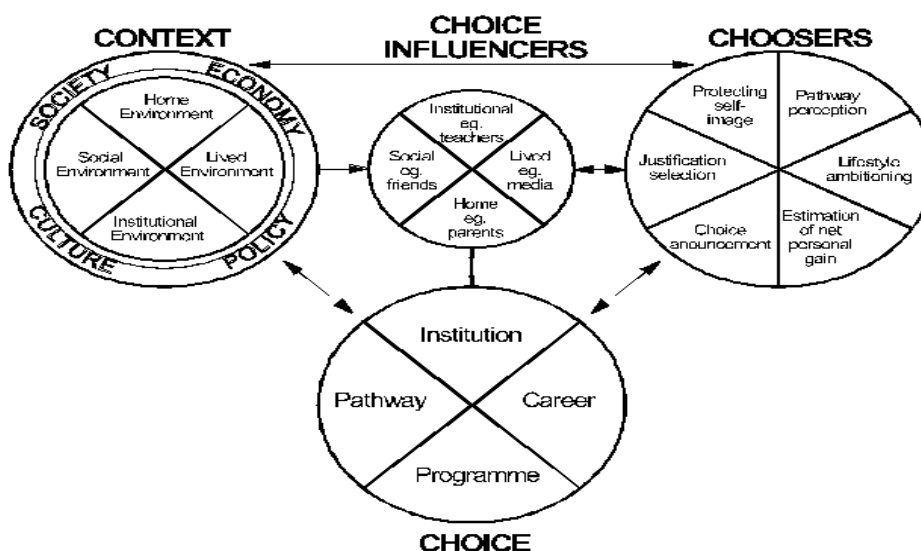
CONTEXT

CHOICE INFLUENCERS

CHOOSERS

SOCIETY

ECONOMY

CULTURE

POLICY

Home Environment

Social Environment

Lived Environment

Institutional Environment

Institutional eg. teachers

Social eg. friends

Lived eg. media

Home eg. parents

Protecting self-image

Pathway perception

Justification selection

Lifestyle ambitioning

Choice anouncement

Estimation of net personal gain

Institution

Pathway

Career

Programme

CHOICE